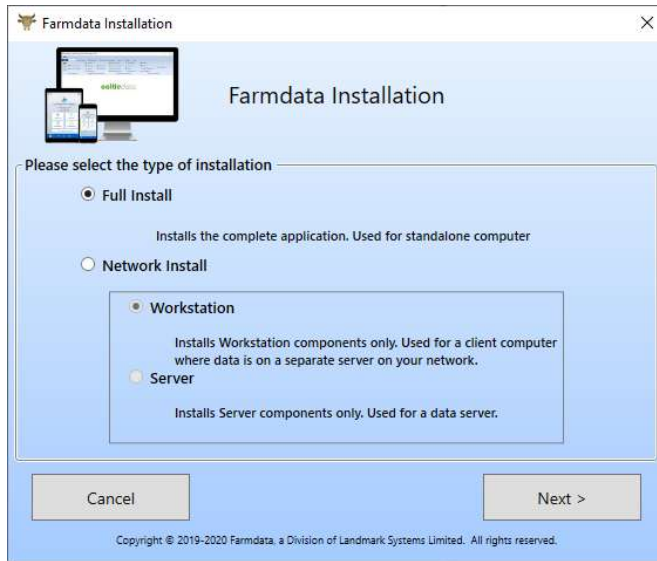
Farmdata Installation

Farmdata Installation

Please select the type of installation

Full Install

Installs the complete application. Used for standalone computer

Network Install

Workstation

Installs Workstation components only. Used for a client computer where data is on a separate server on your network.

Server

Installs Server components only. Used for a data server.

Cancel

Next >

Copyright © 2019-2020 Farmdata, a Division of Landmark Systems Limited. All rights reserved.